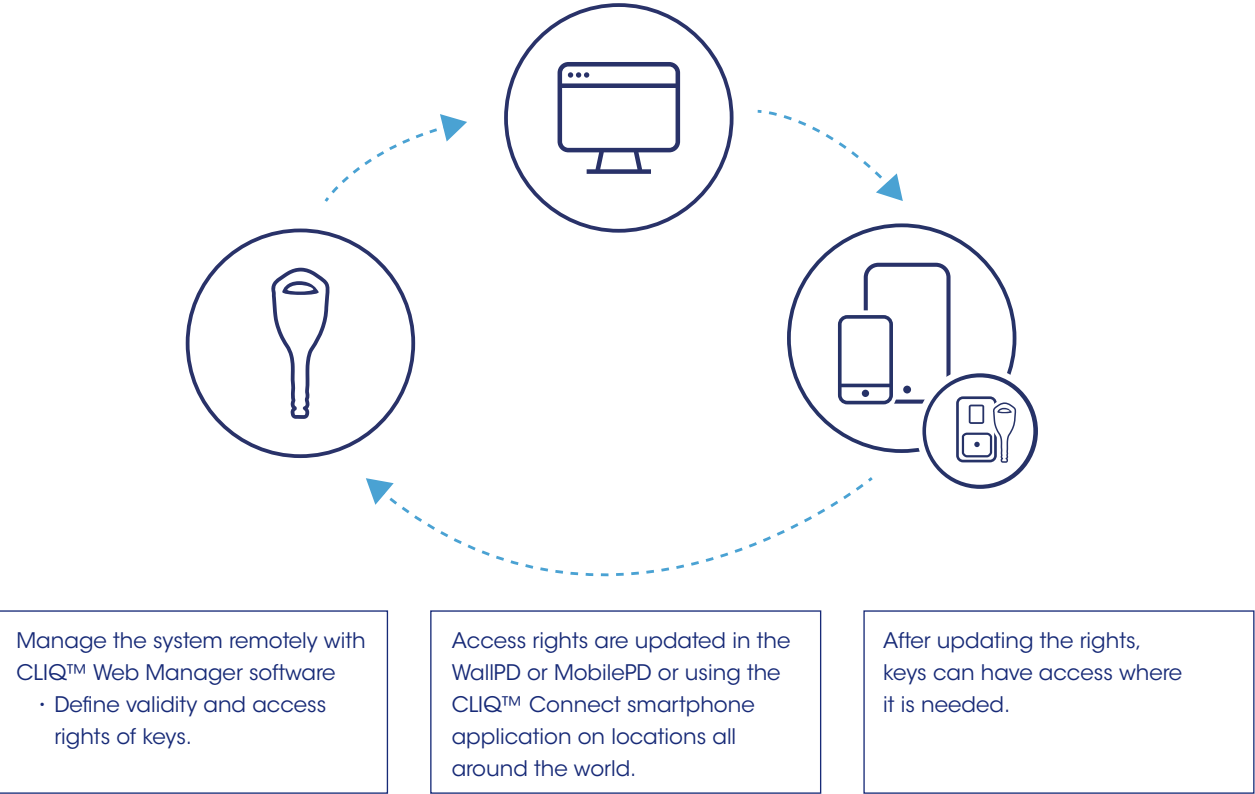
Manage the system remotely with CLIQ™ Web Manager software
· Define validity and access rights of keys.

Access rights are updated in the WallPD or MobilePD or using the CLIQ™ Connect smartphone application on locations all around the world.

After updating the rights, keys can have access where it is needed.